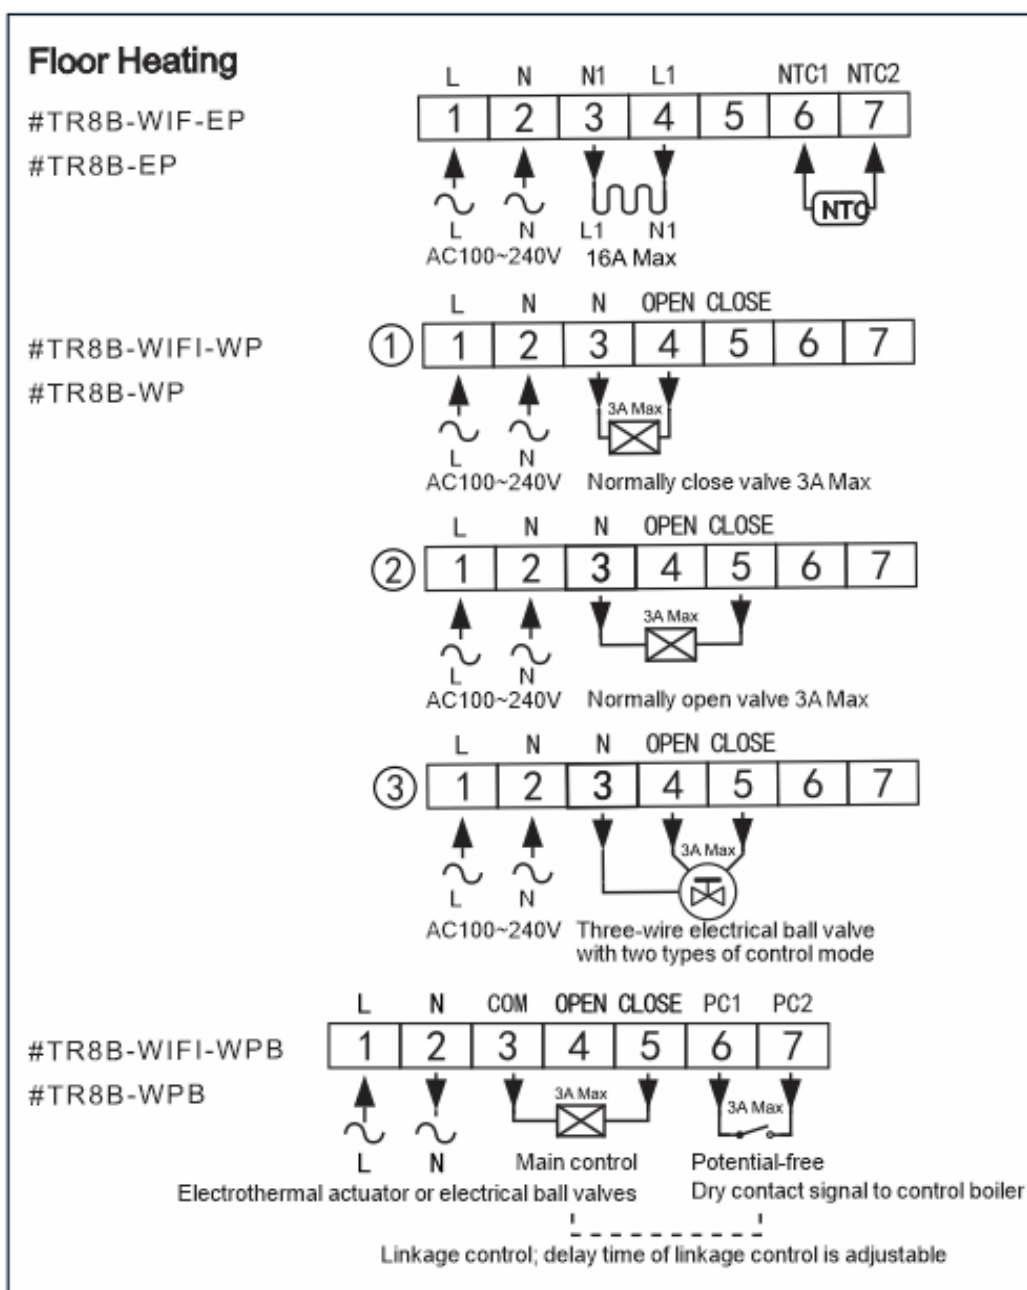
Floor Heating

#TR8B-WIF-EP
#TR8B-EP

| L | N | N1 | L1 | | NTC1 | NTC2 |
|---|---|---|---|---|---|---|
| 1 | 2 | 3 | 4 | 5 | 6 | 7 |

L N L1 N1 NTC
AC100~240V 16A Max

#TR8B-WIFI-WP
#TR8B-WP

| | L | N | N | OPEN | CLOSE | | |
|---|---|---|---|---|---|---|---|
| ① | 1 | 2 | 3 | 4 | 5 | 6 | 7 |

3A Max
L N
AC100~240V Normally close valve 3A Max

| | L | N | N | OPEN | CLOSE | | |
|---|---|---|---|---|---|---|---|
| ② | 1 | 2 | 3 | 4 | 5 | 6 | 7 |

3A Max
L N
AC100~240V Normally open valve 3A Max

| | L | N | N | OPEN | CLOSE | | |
|---|---|---|---|---|---|---|---|
| ③ | 1 | 2 | 3 | 4 | 5 | 6 | 7 |

3A Max
L N
AC100~240V Three-wire electrical ball valve with two types of control mode

#TR8B-WIFI-WPB
#TR8B-WPB

| L | N | COM | OPEN | CLOSE | PC1 | PC2 |
|---|---|---|---|---|---|---|
| 1 | 2 | 3 | 4 | 5 | 6 | 7 |

3A Max 3A Max
L N Main control Potential-free
Electrothermal actuator or electrical ball valves Dry contact signal to control boiler
Linkage control; delay time of linkage control is adjustable